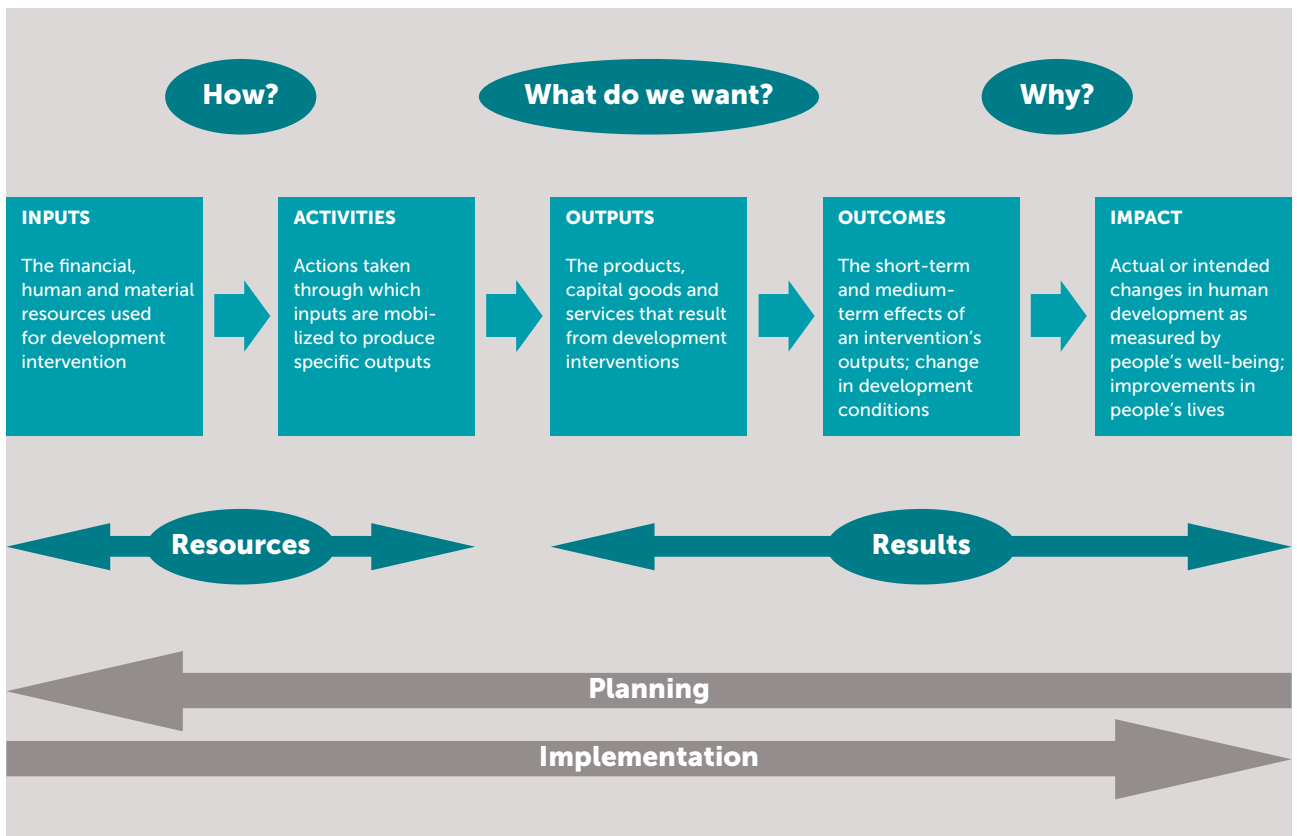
How?

What do we want?

Why?

INPUTS

The financial, human and material resources used for development intervention

ACTIVITIES

Actions taken through which inputs are mobilized to produce specific outputs

OUTPUTS

The products, capital goods and services that result from development interventions

OUTCOMES

The short-term and medium-term effects of an intervention's outputs; change in development conditions

IMPACT

Actual or intended changes in human development as measured by people's well-being; improvements in people's lives

Resources

Results

Planning

Implementation